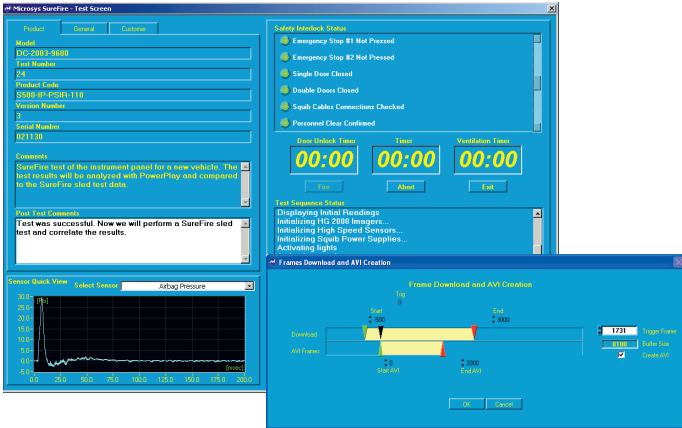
Microsys SureFire - Test Screen

Product General Customer

Model
DC-2003-9600
Test Number
24
Product Code
SS00-IP-PSIR-110
Version Number
3
Serial Number
021130

Comments
SureFire test of the instrument panel for a new vehicle. The test results will be analyzed with PowerPlay and compared to the SureFire sled test data.

Post Test Comments
Test was successful. Now we will perform a SureFire sled test and correlate the results.

Sensor Quick View Select Sensor Airbag Pressure

[Psi]
30.0
25.0
20.0
15.0
10.0
5.0
0.0
-5.0
0.0 25.0 50.0 75.0 100.0 125.0 150.0 175.0 200.0
[msec]

Safety Interlock Status
Emergency Stop #1 Not Pressed
Emergency Stop #2 Not Pressed
Single Door Closed
Double Doors Closed
Squib Cables Connections Checked
Personnel Clear Confirmed

Door Unlock Timer
00:00
Timer
00:00
Ventilation Timer
00:00

Fire Abort Exit

Test Sequence Status
Displaying Initial Readings
Initializing HG 2000 Imagers...
Initializing High Speed Sensors...
Initializing Squib Power Supplies...
Activating lights

Frames Download and AVI Creation

Frame Download and AVI Creation

Trig
0
Start
-300
End
3000
Download
1731 Trigger Frame
8100 Buffer Size
Create AVI
AVI Frames
0
Start AVI
2000
End AVI

OK Cancel